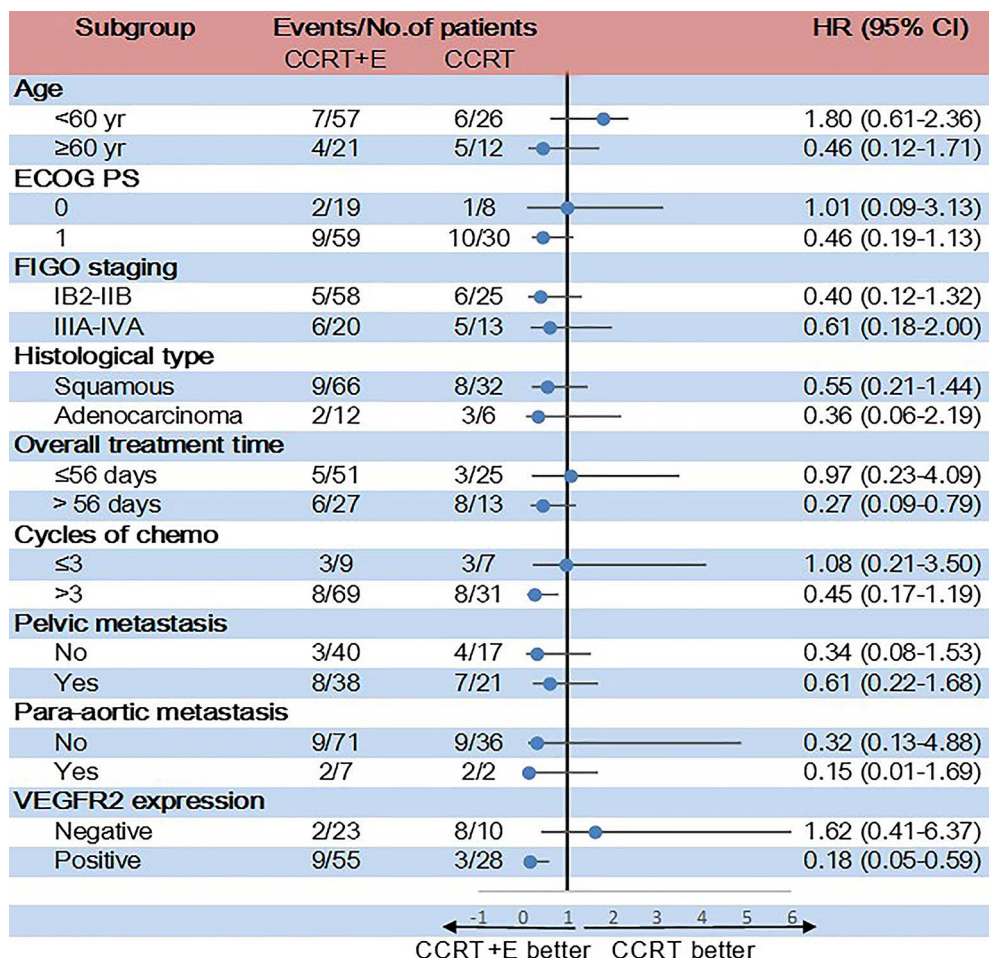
| Subgroup | Events/No.of patients CCRT+E | CCRT | HR (95% CI) |
|---|---|---|---|
| Age | | | |
| <60 yr | 7/57 | 6/26 | 1.80 (0.61-2.36) |
| ≥60 yr | 4/21 | 5/12 | 0.46 (0.12-1.71) |
| ECOG PS | | | |
| 0 | 2/19 | 1/8 | 1.01 (0.09-3.13) |
| 1 | 9/59 | 10/30 | 0.46 (0.19-1.13) |
| FIGO staging | | | |
| IB2-IIB | 5/58 | 6/25 | 0.40 (0.12-1.32) |
| IIIA-IVA | 6/20 | 5/13 | 0.61 (0.18-2.00) |
| Histological type | | | |
| Squamous | 9/66 | 8/32 | 0.55 (0.21-1.44) |
| Adenocarcinoma | 2/12 | 3/6 | 0.36 (0.06-2.19) |
| Overall treatment time | | | |
| ≤56 days | 5/51 | 3/25 | 0.97 (0.23-4.09) |
| > 56 days | 6/27 | 8/13 | 0.27 (0.09-0.79) |
| Cycles of chemo | | | |
| ≤3 | 3/9 | 3/7 | 1.08 (0.21-3.50) |
| >3 | 8/69 | 8/31 | 0.45 (0.17-1.19) |
| Pelvic metastasis | | | |
| No | 3/40 | 4/17 | 0.34 (0.08-1.53) |
| Yes | 8/38 | 7/21 | 0.61 (0.22-1.68) |
| Para-aortic metastasis | | | |
| No | 9/71 | 9/36 | 0.32 (0.13-4.88) |
| Yes | 2/7 | 2/2 | 0.15 (0.01-1.69) |
| VEGFR2 expression | | | |
| Negative | 2/23 | 8/10 | 1.62 (0.41-6.37) |
| Positive | 9/55 | 3/28 | 0.18 (0.05-0.59) |

-1 0 1 2 3 4 5 6

CCRT+E better CCRT better